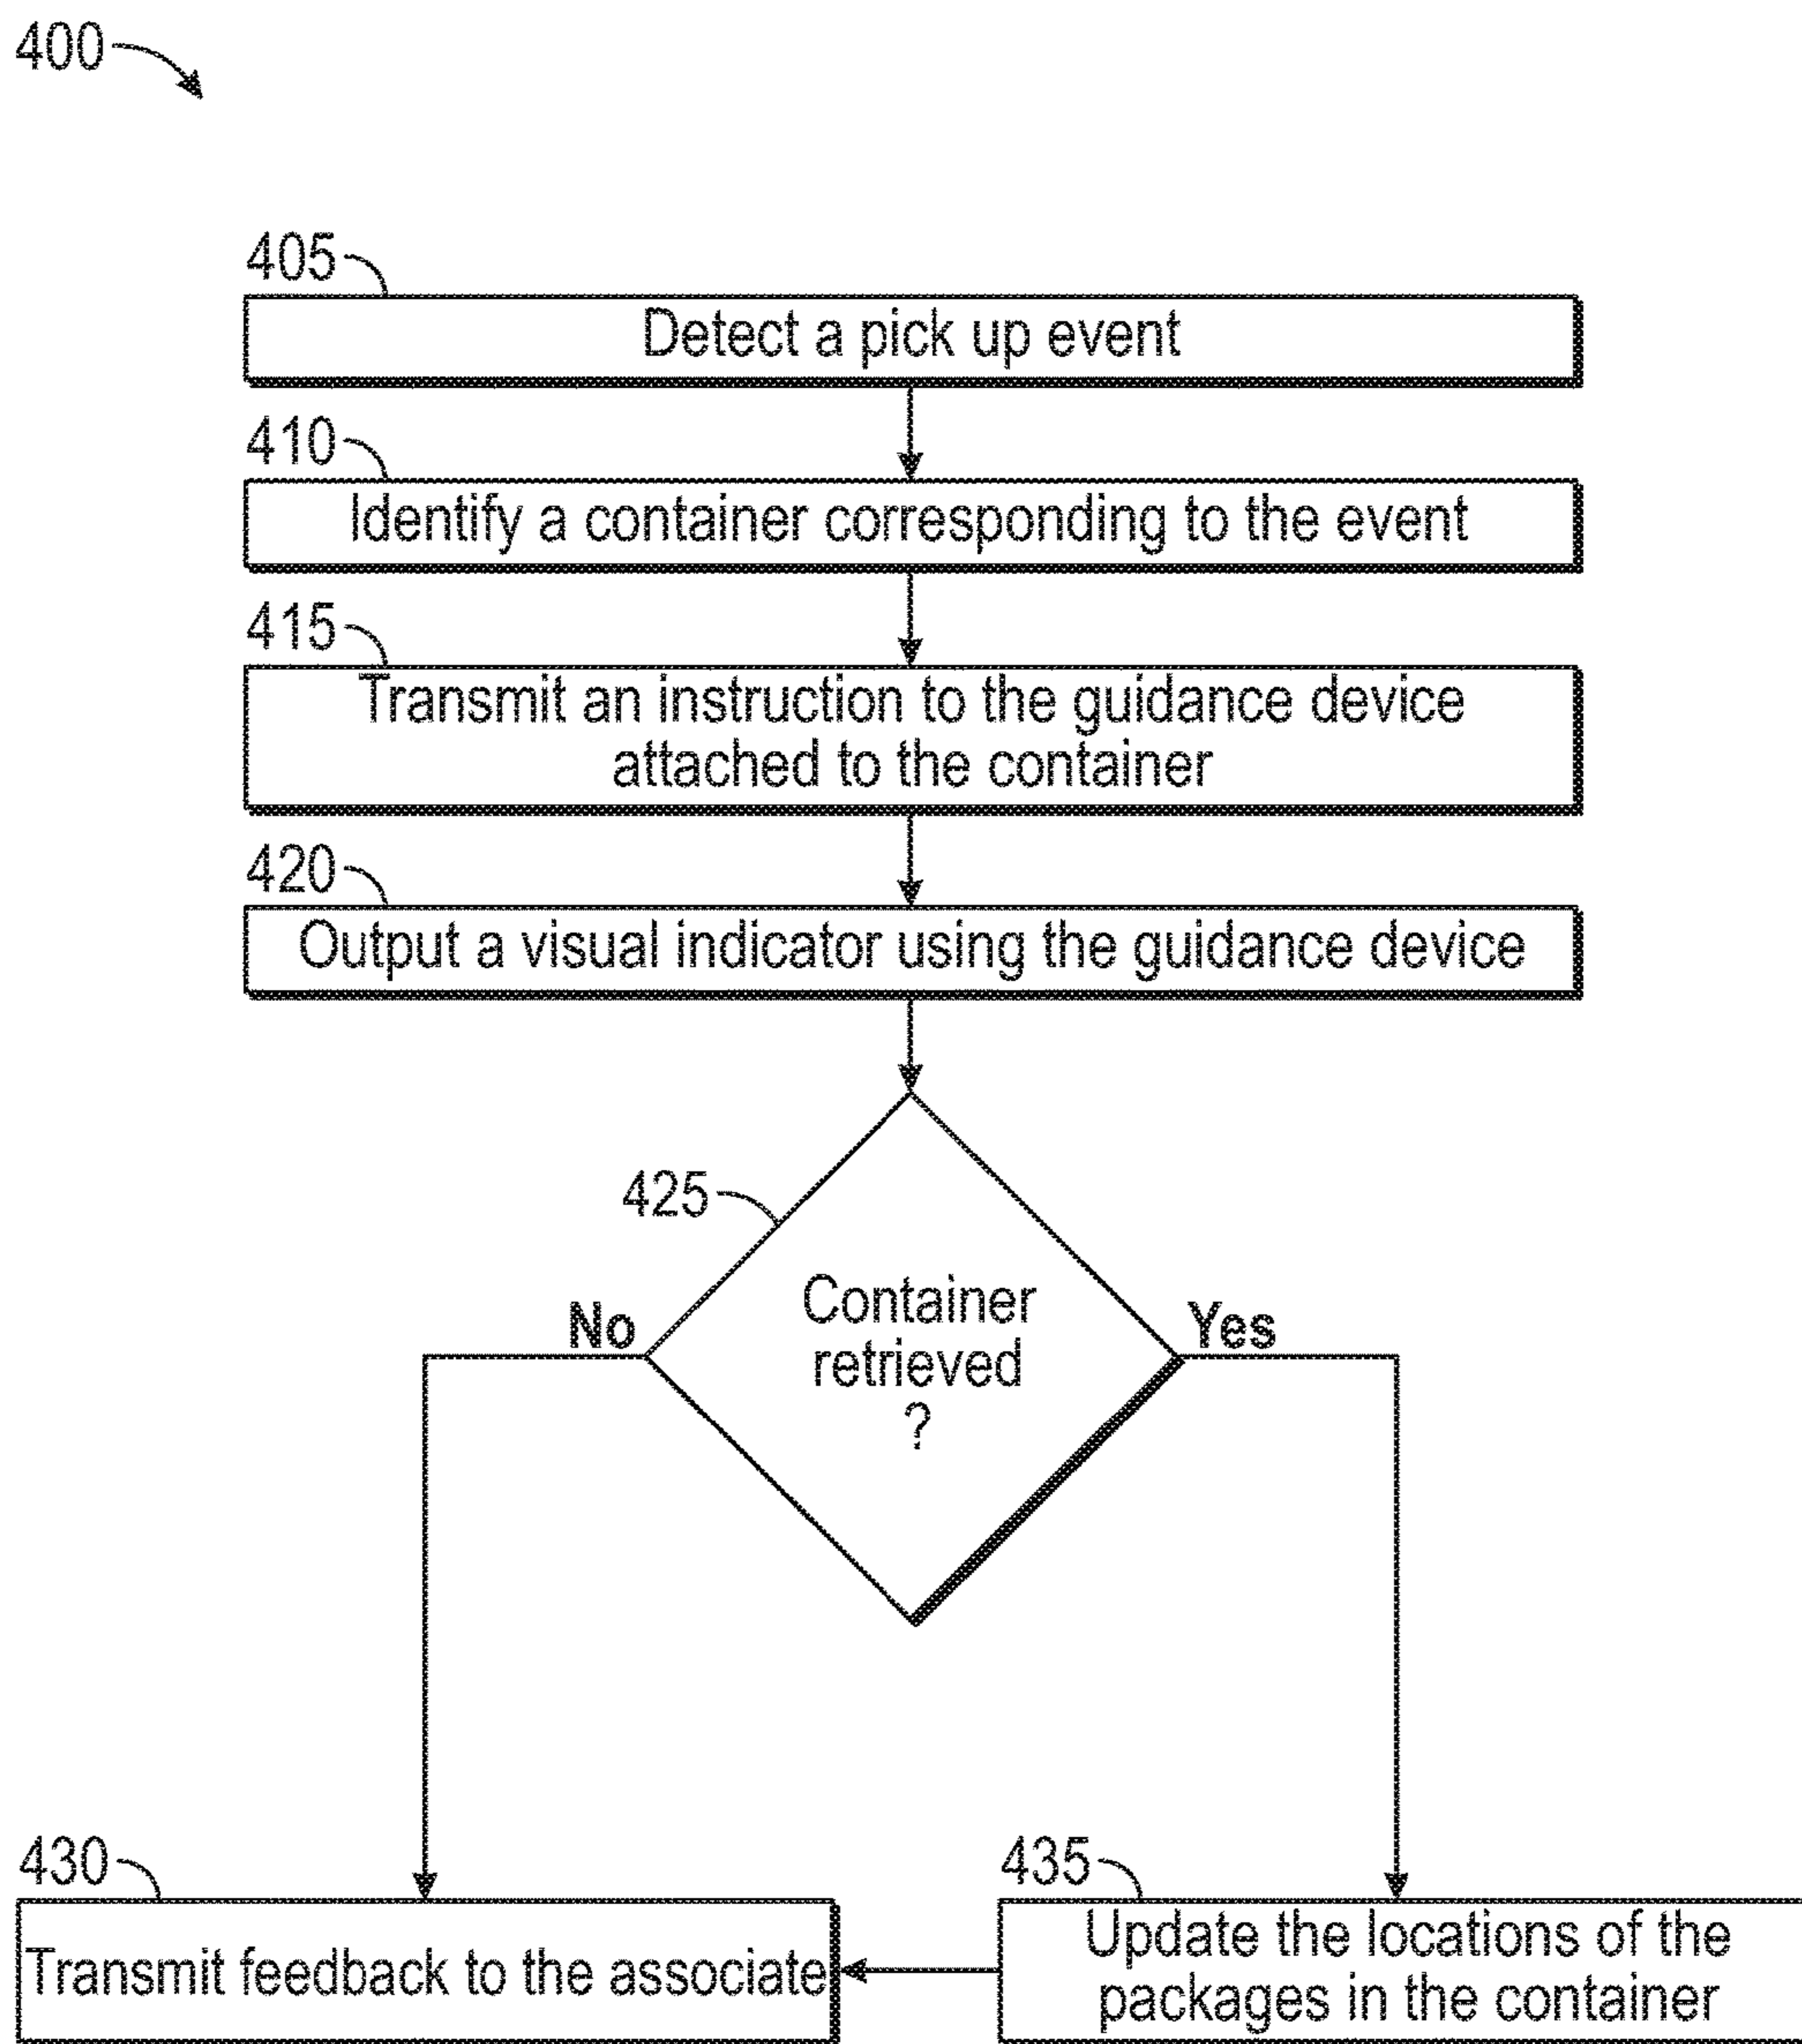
400

405
Detect a pick up event

410
Identify a container corresponding to the event

415
Transmit an instruction to the guidance device attached to the container

420
Output a visual indicator using the guidance device

425
Container retrieved ?

No

Yes

430
Transmit feedback to the associate

435
Update the locations of the packages in the container